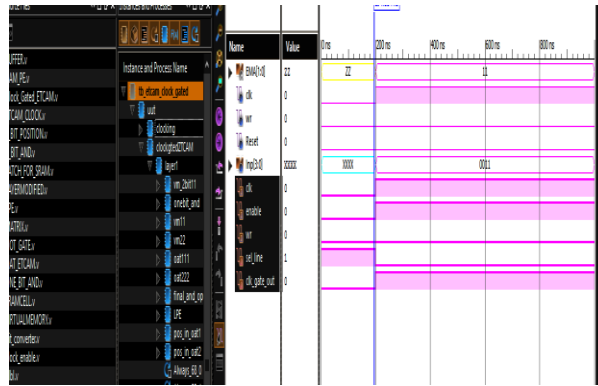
UFFER.v
AM_PE.v
lock_Gated_ETCAM.v
TCAM_CLOCK.v
_BIT_POSITION.v
_BIT_AND.v
ATCH_FOR_SRAM.v
HERMODIFIED.v
PE.v
ATRIX.v
OT_GATE.v
AT_ETCAM.v
NE_BIT_AND.v
RAMCELL.v
RTUALMEMORY.v
_converter.v
ock_enable.v

Instance and Process Name
tb_etcam_clock_gated
uut
clocking
clockgtedETCAM
layer1
xm_2bit11
onebit_and
xm11
xm22
oat11
oat222
final_and_op
LPE
pos_in_oat1
pos_in_oat2
Always_60_0

| Name | Value |
|---|---|
| EMA[1:0] | ZZ |
| clk | 0 |
| wr | 0 |
| Reset | 0 |
| inp[3:0] | XXXX |
| clk | 0 |
| enable | 0 |
| wr | 0 |
| sel_line | 1 |
| clk_gate_out | 0 |

0 ns
200 ns
400 ns
600 ns
800 ns
ZZ
11
XXXX
0011